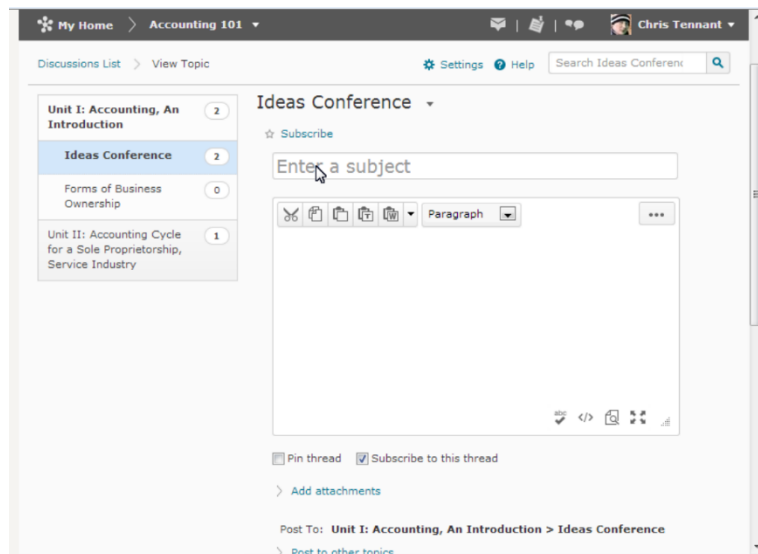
My Home > Accounting 101 ▾

Chris Tennant ▾

Discussions List > View Topic

Settings Help Search Ideas Conferenc

Unit I: Accounting, An Introduction 2

Ideas Conference 2

Forms of Business Ownership 0

Unit II: Accounting Cycle for a Sole Proprietorship, Service Industry 1

Ideas Conference ▾

☆ Subscribe

Enter a subject

Paragraph

•••

Pin thread Subscribe to this thread

Add attachments

Post To: Unit I: Accounting, An Introduction > Ideas Conference

Post to other topics